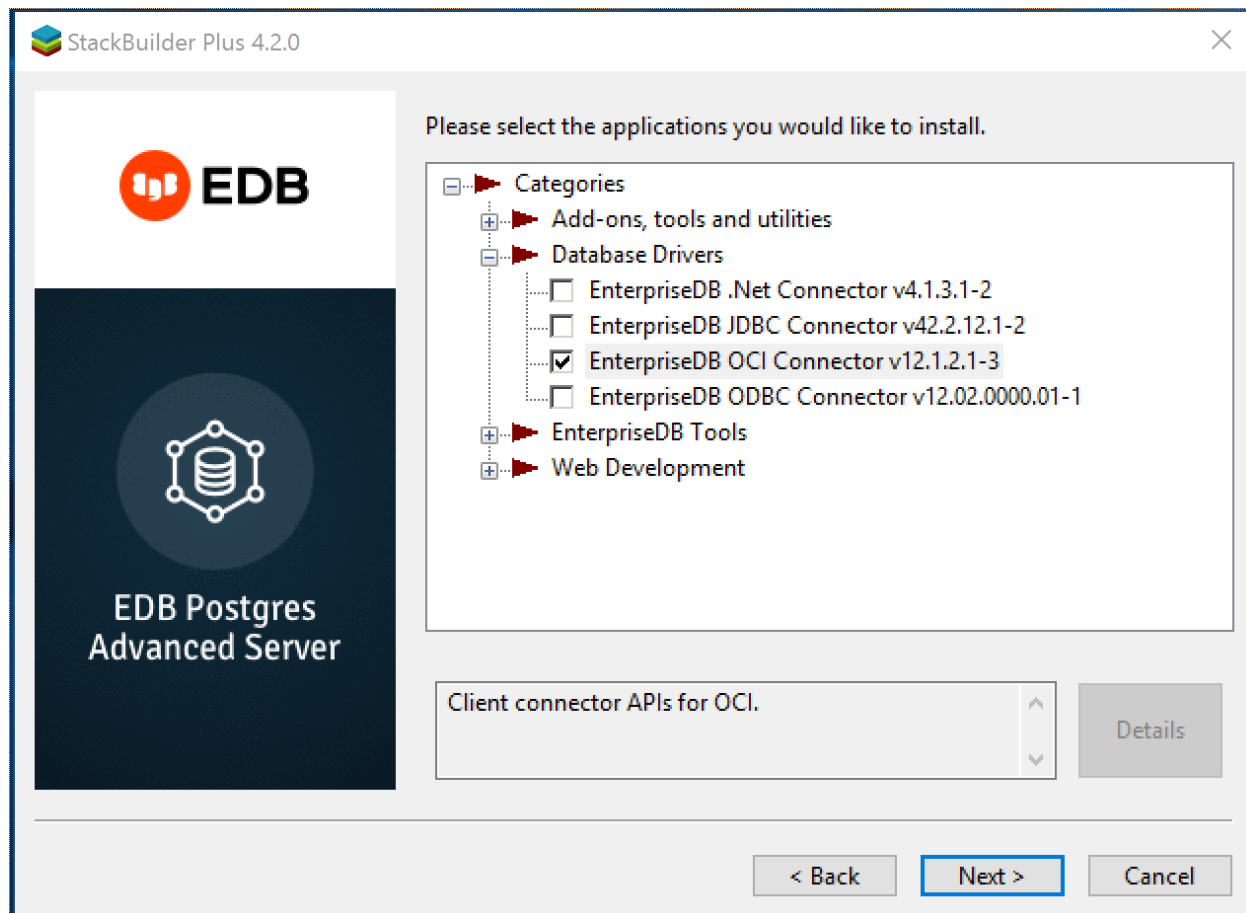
StackBuilder Plus 4.2.0

EDB

EDB Postgres Advanced Server

Please select the applications you would like to install.

Categories
Add-ons, tools and utilities
Database Drivers
EnterpriseDB .Net Connector v4.1.3.1-2
EnterpriseDB JDBC Connector v42.2.12.1-2
EnterpriseDB OCI Connector v12.1.2.1-3
EnterpriseDB ODBC Connector v12.02.0000.01-1
EnterpriseDB Tools
Web Development

Client connector APIs for OCI.

Details

< Back
Next >
Cancel